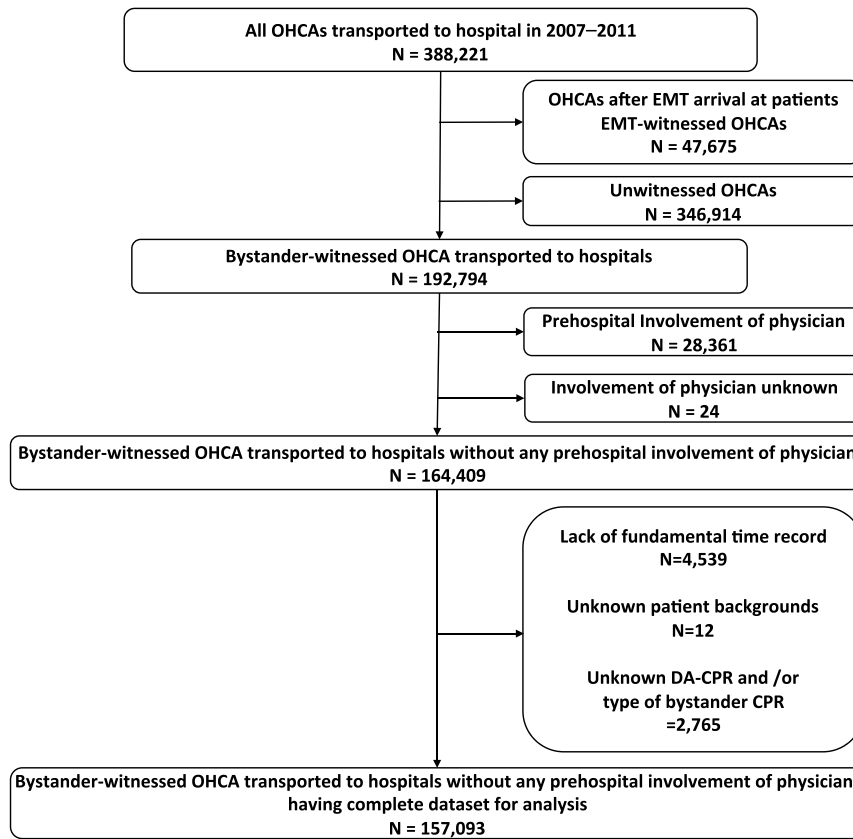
All OHCAs transported to hospital in 2007–2011
N = 388,221

OHCAs after EMT arrival at patients
EMT-witnessed OHCAs
N = 47,675

Unwitnessed OHCAs
N = 346,914

Bystander-witnessed OHCA transported to hospitals
N = 192,794

Prehospital Involvement of physician
N = 28,361

Involvement of physician unknown
N = 24

Bystander-witnessed OHCA transported to hospitals without any prehospital involvement of physician
N = 164,409

Lack of fundamental time record
N=4,539

Unknown patient backgrounds
N=12

Unknown DA-CPR and /or
type of bystander CPR
=2,765

Bystander-witnessed OHCA transported to hospitals without any prehospital involvement of physician
having complete dataset for analysis
N = 157,093